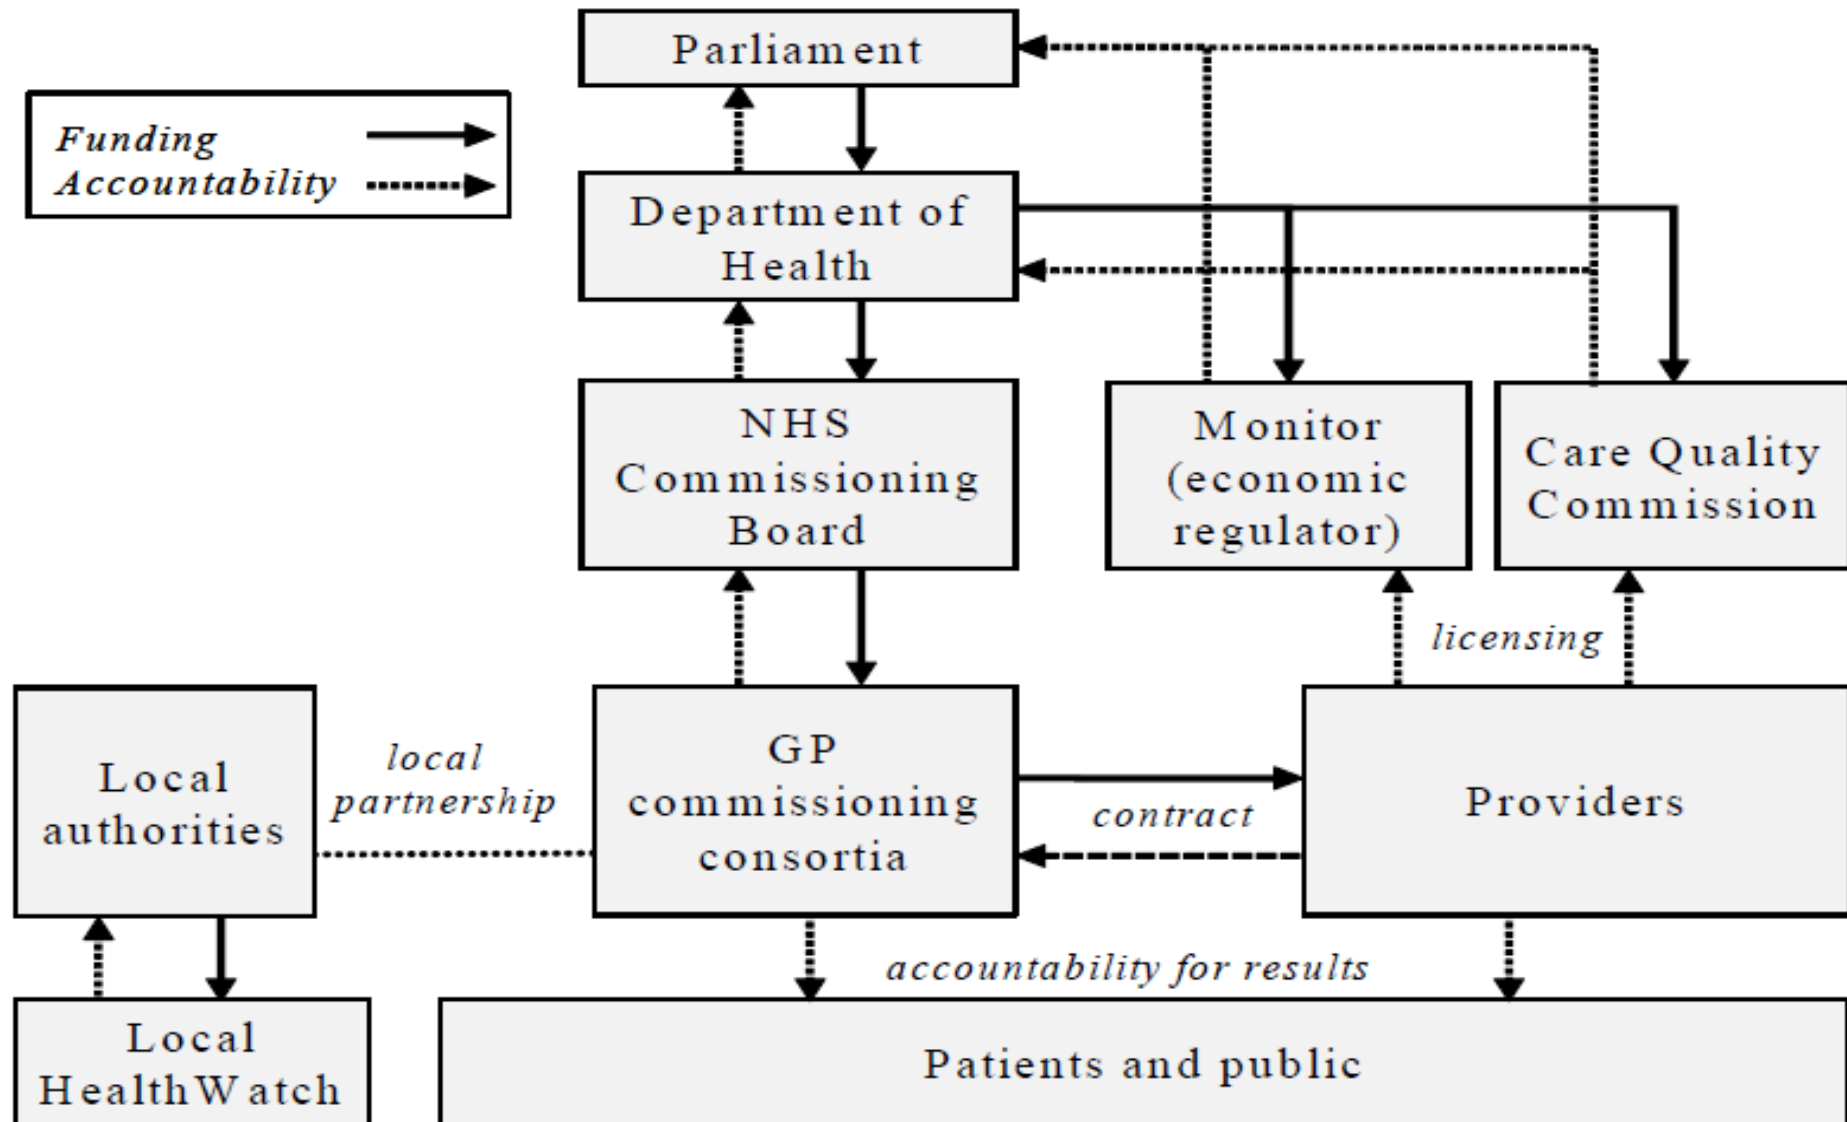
Funding
Accountability

Parliament

Department of Health

NHS Commissioning Board

Monitor (economic regulator)

Care Quality Commission

licensing

Local authorities

local partnership

GP commissioning consortia

contract

Providers

accountability for results

Local HealthWatch

Patients and public